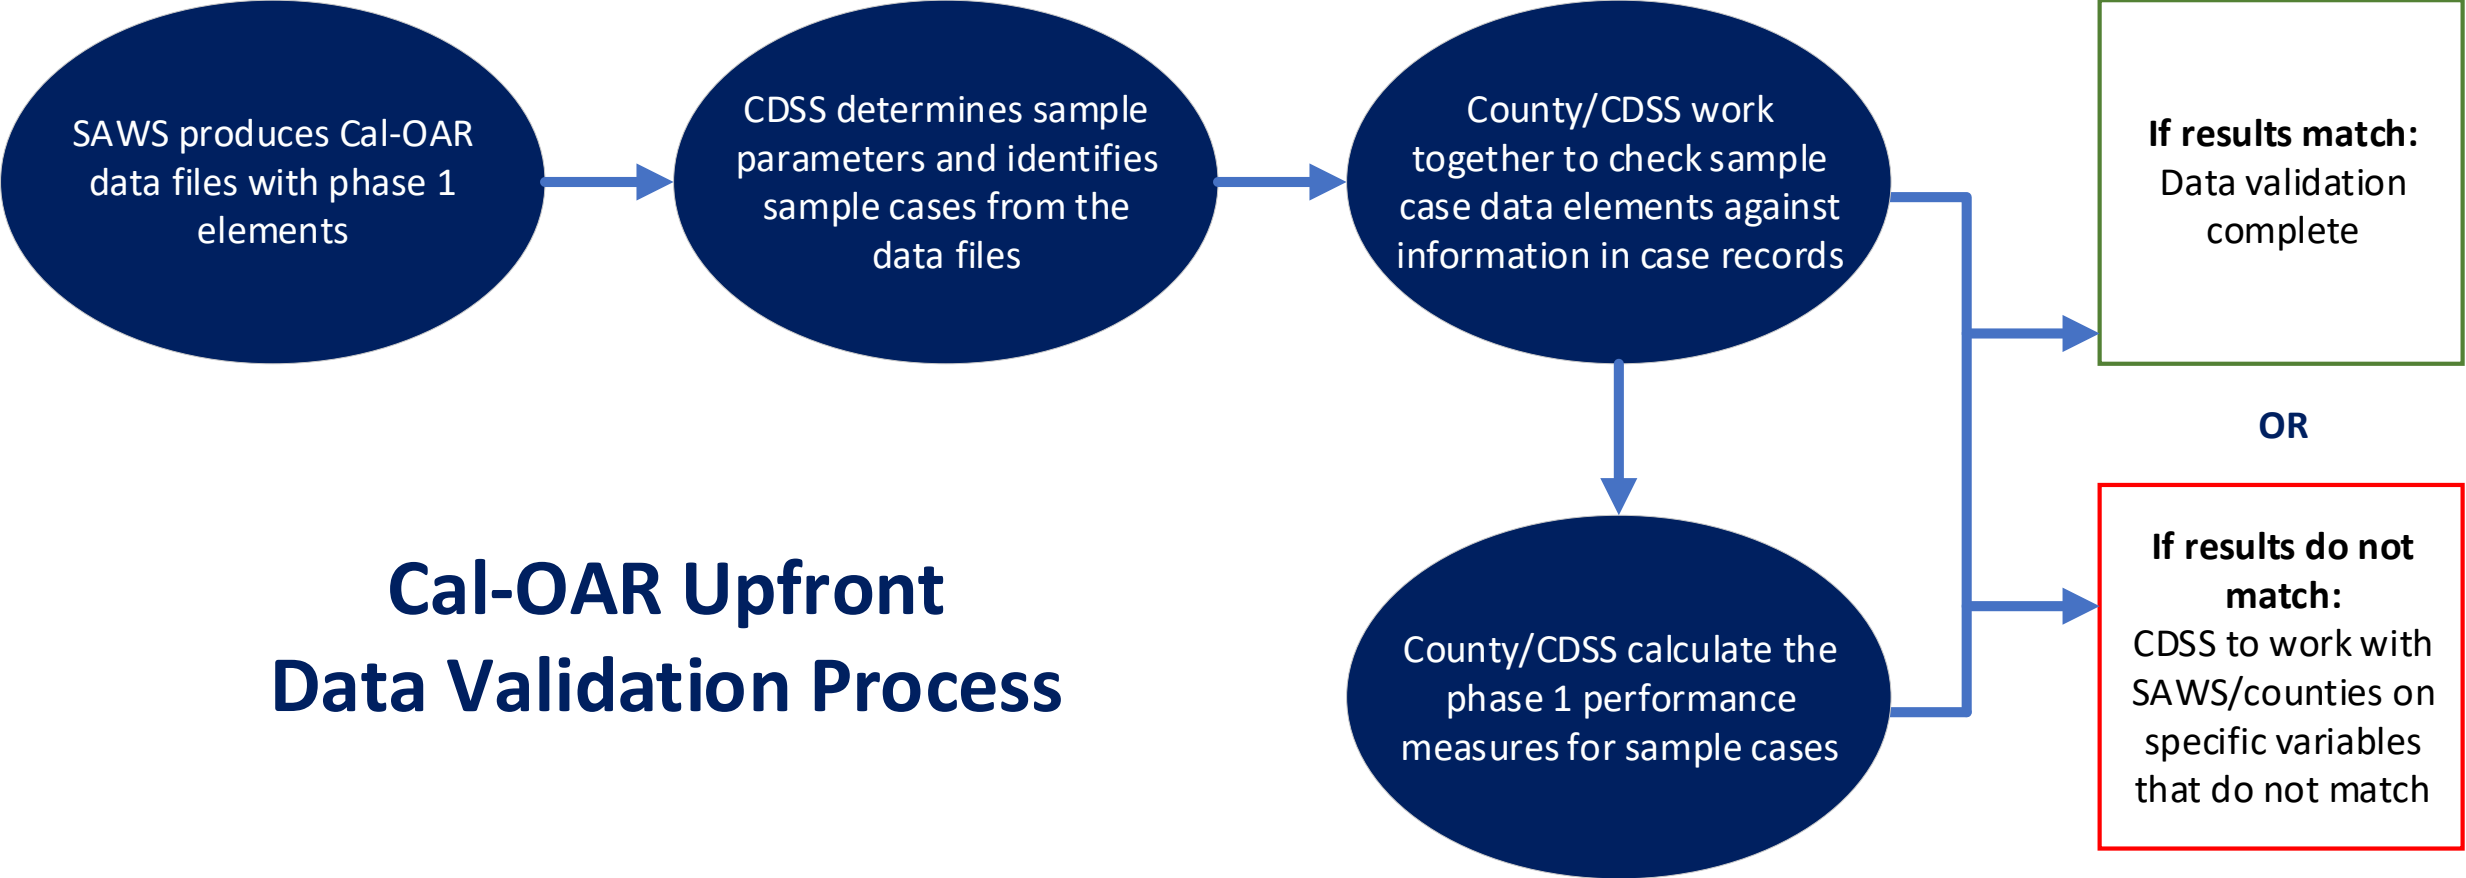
SAWS produces Cal-OAR data files with phase 1 elements

CDSS determines sample parameters and identifies sample cases from the data files

County/CDSS work together to check sample case data elements against information in case records

County/CDSS calculate the phase 1 performance measures for sample cases

**If results match:** Data validation complete

OR

**If results do not match:** CDSS to work with SAWS/counties on specific variables that do not match

Cal-OAR Upfront Data Validation Process